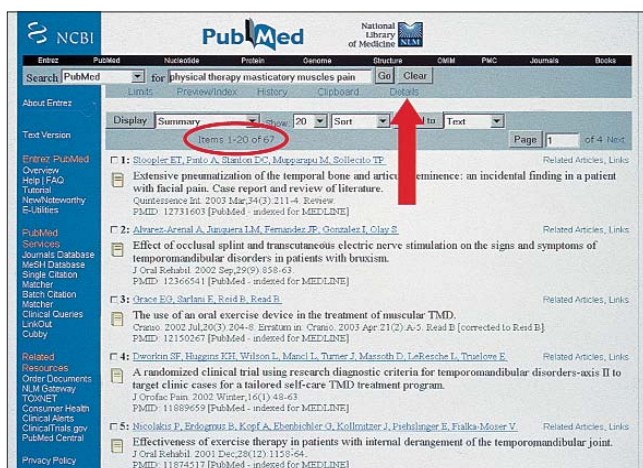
NCBI PubMed National Library of Medicine NLM

Entrez PubMed Nucleotide Protein Genome Structure OMIM PMC Journals Books

Search PubMed for physical therapy masticatory muscles pain Go Clear

Limits Preview/Index History Clipboard Details

About Entrez

Text Version

Entrez PubMed
Overview
Help | FAQ
Tutorial
New/Noteworthy
E-Utilities

PubMed Services
Journals Database
MeSH Database
Single Citation Matcher
Batch Citation Matcher
Clinical Queries
LinkOut
Cubby

Related Resources
Order Documents
NLM Gateway
TOXNET
Consumer Health
Clinical Alerts
ClinicalTrials.gov
PubMed Central

Privacy Policy

Display Summary Show 20 Sort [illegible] to Text

Items 1-20 of 67 Page 1 of 4 Next

1: Stoopler ET, Pinto A, Stanton DC, Mupparapu M, Sollecito TP. Related Articles, Links
Extensive pneumatization of the temporal bone and articular eminence: an incidental finding in a patient with facial pain. Case report and review of literature.
Quintessence Int. 2003 Mar;34(3):211-4. Review.
PMID: 12731603 [PubMed - indexed for MEDLINE]

2: Alvarez-Arenal A, Junquera LM, Fernandez JP, Gonzalez I, Olay S. Related Articles, Links
Effect of occlusal splint and transcutaneous electric nerve stimulation on the signs and symptoms of temporomandibular disorders in patients with bruxism.
J Oral Rehabil. 2002 Sep;29(9):858-63.
PMID: 12366541 [PubMed - indexed for MEDLINE]

3: Grace EG, Sarlani E, Reid B, Read B. Related Articles, Links
The use of an oral exercise device in the treatment of muscular TMD.
Cranio. 2002 Jul;20(3):204-8. Erratum in: Cranio. 2003 Apr;21(2):A-5. Read B [corrected to Reid B].
PMID: 12150267 [PubMed - indexed for MEDLINE]

4: Dworkin SF, Huggins KH, Wilson L, Mancl L, Turner J, Massoth D, LeResche L, Truelove E. Related Articles, Links
A randomized clinical trial using research diagnostic criteria for temporomandibular disorders-axis II to target clinic cases for a tailored self-care TMD treatment program.
J Orofac Pain. 2002 Winter;16(1):48-63.
PMID: 11889659 [PubMed - indexed for MEDLINE]

5: Nicolakis P, Erdogmus B, Kopf A, Ebenbichler G, Kollmitzer J, Piehslinger E, Fialka-Moser V. Related Articles, Links
Effectiveness of exercise therapy in patients with internal derangement of the temporomandibular joint.
J Oral Rehabil. 2001 Dec;28(12):1158-64.
PMID: 11874517 [PubMed - indexed for MEDLINE]